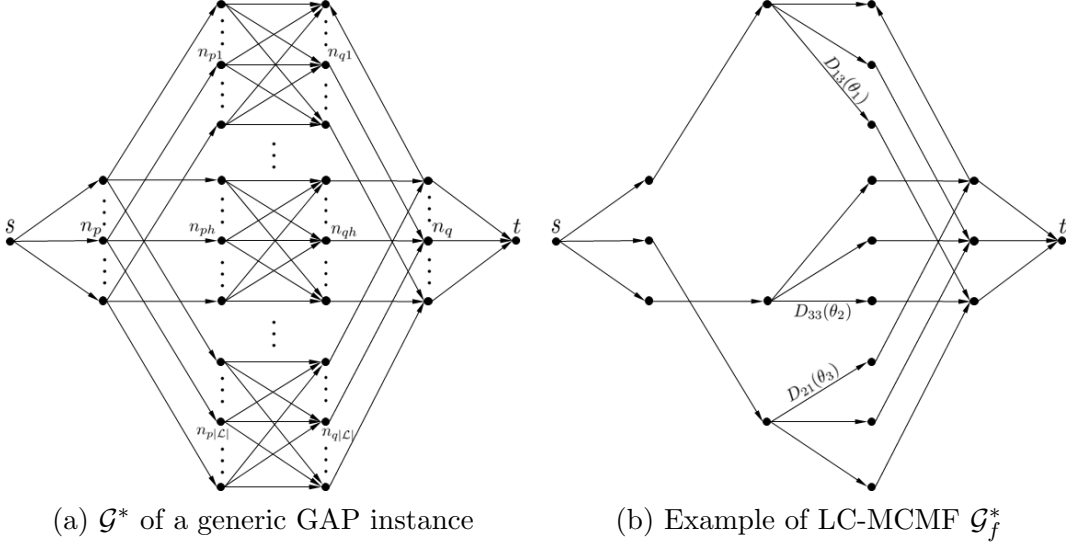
$s$ $n_p$ $n_{p1}$ $n_{q1}$ $n_{ph}$ $n_{qh}$ $n_{p|\mathcal{L}|}$ $n_{q|\mathcal{L}|}$ $n_q$ $t$

(a) $\mathcal{G}^*$ of a generic GAP instance

$s$ $D_{13}(\theta_1)$ $D_{33}(\theta_2)$ $D_{21}(\theta_3)$ $t$

(b) Example of LC-MCMF $\mathcal{G}_f^*$